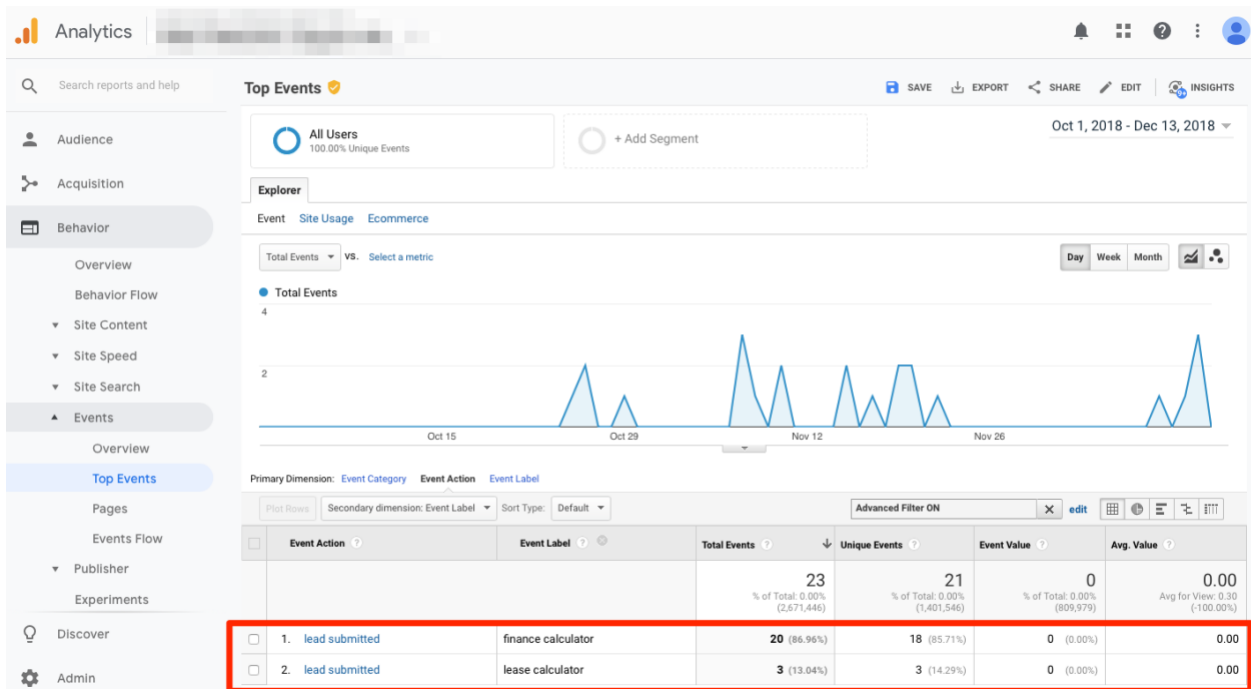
Analytics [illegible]

Search reports and help

Audience
Acquisition
Behavior
Overview
Behavior Flow
▾ Site Content
▾ Site Speed
▾ Site Search
▴ Events
Overview
Top Events
Pages
Events Flow
▾ Publisher
Experiments
Discover
Admin

Top Events

SAVE EXPORT SHARE EDIT INSIGHTS

All Users
100.00% Unique Events

+ Add Segment

Oct 1, 2018 - Dec 13, 2018

Explorer

Event Site Usage Ecommerce

Total Events vs. Select a metric

Day Week Month

Total Events

4
2

Oct 15 Oct 29 Nov 12 Nov 26

Primary Dimension: Event Category Event Action Event Label

Plot Rows Secondary dimension: Event Label Sort Type: Default

Advanced Filter ON edit

| | Event Action | Event Label | Total Events | Unique Events | Event Value | Avg. Value |
|---|---|---|---|---|---|---|
| | | | 23 % of Total: 0.00% (2,671,446) | 21 % of Total: 0.00% (1,401,546) | 0 % of Total: 0.00% (809,979) | 0.00 Avg for View: 0.30 (-100.00%) |
| | 1. lead submitted | finance calculator | 20 (86.96%) | 18 (85.71%) | 0 (0.00%) | 0.00 |
| | 2. lead submitted | lease calculator | 3 (13.04%) | 3 (14.29%) | 0 (0.00%) | 0.00 |